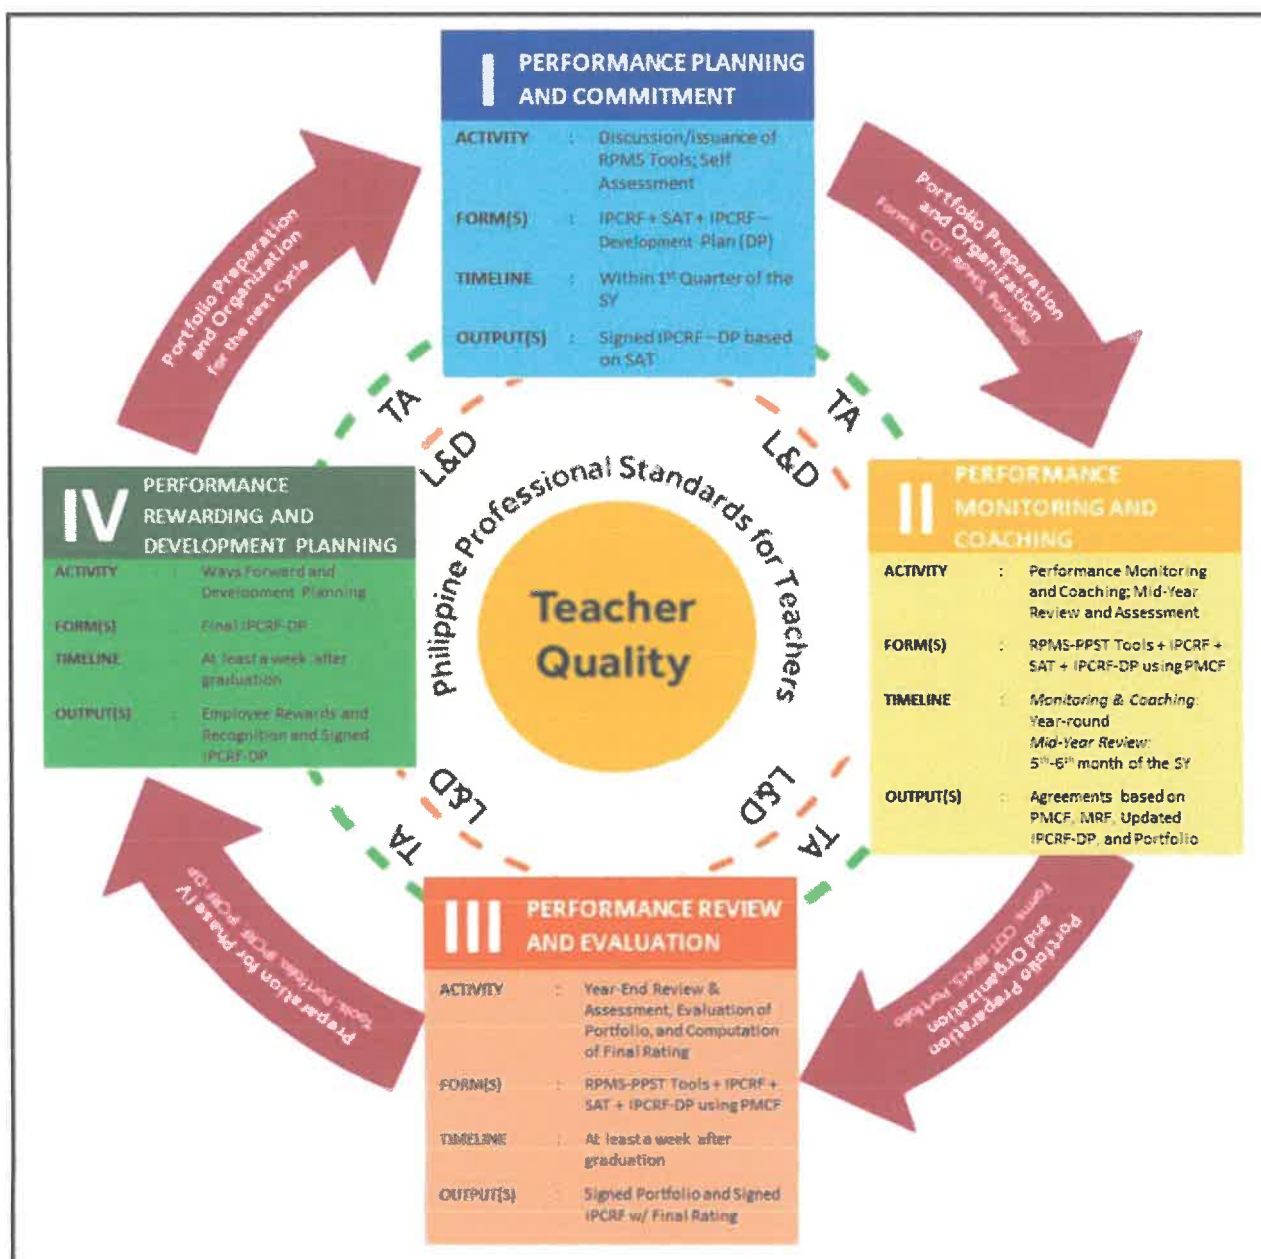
I PERFORMANCE PLANNING AND COMMITMENT

ACTIVITY : Discussion/Issuance of RPMS Tools; Self Assessment

FORM(S) : IPCRF + SAT + IPCRF – Development Plan (DP)

TIMELINE : Within 1$^{st}$ Quarter of the SY

OUTPUT(S) : Signed IPCRF – DP based on SAT

Portfolio Preparation and Organization Forms: COT-RPMS, Portfolio

II PERFORMANCE MONITORING AND COACHING

ACTIVITY : Performance Monitoring and Coaching; Mid-Year Review and Assessment

FORM(S) : RPMS-PPST Tools + IPCRF + SAT + IPCRF-DP using PMCF

TIMELINE : Monitoring & Coaching: Year-round Mid-Year Review: 5$^{th}$-6$^{th}$ month of the SY

OUTPUT(S) : Agreements based on PMCF, MRF, Updated IPCRF-DP, and Portfolio

Portfolio Preparation and Organization Forms: COT-RPMS, Portfolio

III PERFORMANCE REVIEW AND EVALUATION

ACTIVITY : Year-End Review & Assessment, Evaluation of Portfolio, and Computation of Final Rating

FORM(S) : RPMS-PPST Tools + IPCRF + SAT + IPCRF-DP using PMCF

TIMELINE : At least a week after graduation

OUTPUT(S) : Signed Portfolio and Signed IPCRF w/ Final Rating

Preparation for Phase IV Tools: Portfolio, IPCRF, IPCRF-DP

IV PERFORMANCE REWARDING AND DEVELOPMENT PLANNING

ACTIVITY : Ways Forward and Development Planning

FORM(S) : Final IPCRF-DP

TIMELINE : At least a week after graduation

OUTPUT(S) : Employee Rewards and Recognition and Signed IPCRF-DP

Portfolio Preparation and Organization for the next cycle

TA L&D TA L&D TA L&D TA L&D

Philippine Professional Standards for Teachers

Teacher Quality